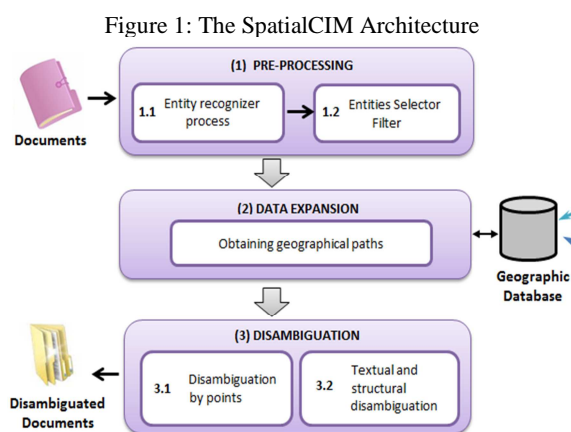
Figure 1: The SpatialCIM Architecture

Documents

(1) PRE-PROCESSING

1.1 Entity recognizer process

1.2 Entities Selector Filter

(2) DATA EXPANSION

Obtaining geographical paths

Geographic Database

(3) DISAMBIGUATION

3.1 Disambiguation by points

3.2 Textual and structural disambiguation

Disambiguated Documents